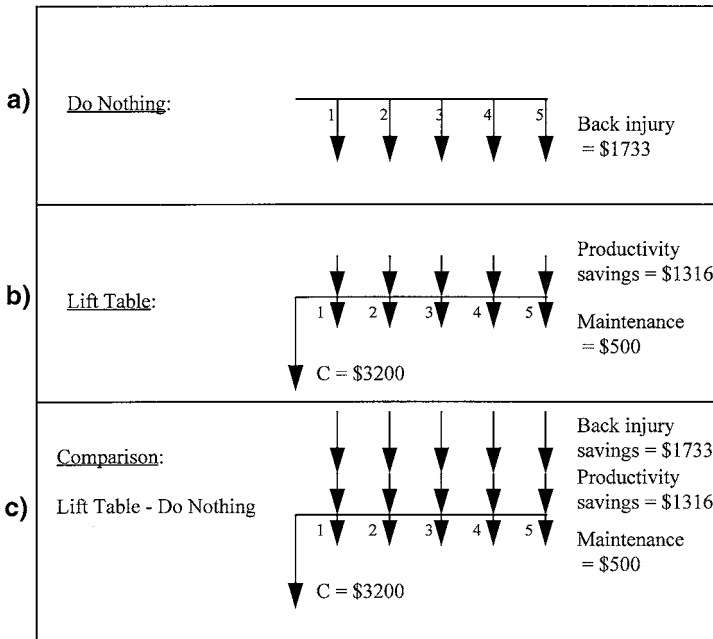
a) Do Nothing:

1 2 3 4 5

Back injury = \$1733

b) Lift Table:

Productivity savings = \$1316

1 2 3 4 5

Maintenance = \$500

C = \$3200

c) Comparison:

Lift Table - Do Nothing

Back injury savings = \$1733

Productivity savings = \$1316

1 2 3 4 5

Maintenance = \$500

C = \$3200